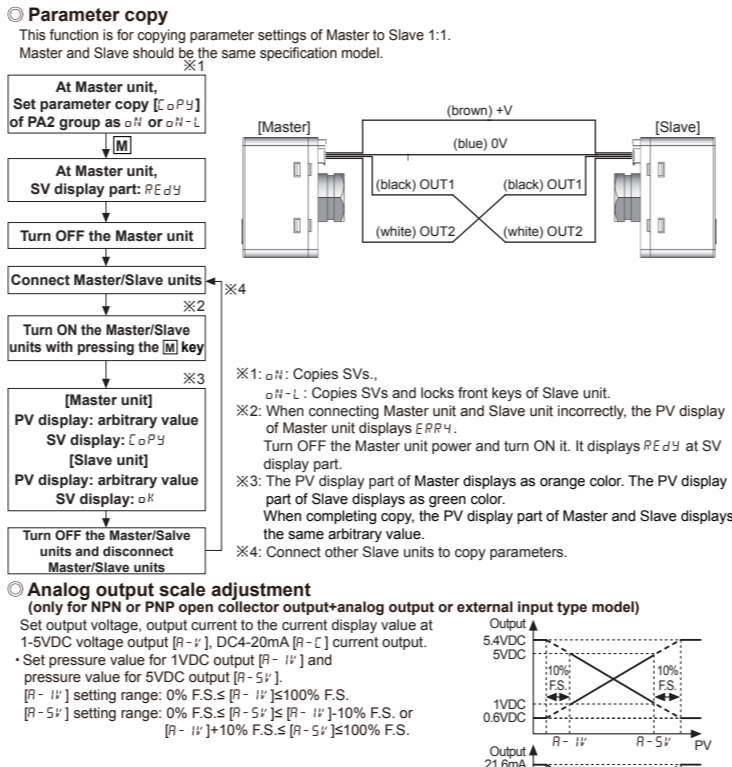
◎ Parameter copy
This function is for copying parameter settings of Master to Slave 1:1.
Master and Slave should be the same specification model.

※1
At Master unit, Set parameter copy [CoPY] of PA2 group as oN or oN-L

M

At Master unit, SV display part: REdY

Turn OFF the Master unit

Connect Master/Slave units

※4

※2
Turn ON the Master/Slave units with pressing the M key

※3
[Master unit]
PV display: arbitrary value
SV display: CoPY
[Slave unit]
PV display: arbitrary value
SV display: oK

Turn OFF the Master/Salve units and disconnect Master/Slave units

[Master]
(brown) +V
(blue) 0V
(black) OUT1
(black) OUT1
(white) OUT2
(white) OUT2
[Slave]

※1: oN: Copies SVs.,
oN-L : Copies SVs and locks front keys of Slave unit.
※2: When connecting Master unit and Slave unit incorrectly, the PV display of Master unit displays ERR4.
Turn OFF the Master unit power and turn ON it. It displays REdY at SV display part.
※3: The PV display part of Master displays as orange color. The PV display part of Slave displays as green color.
When completing copy, the PV display part of Master and Slave displays the same arbitrary value.
※4: Connect other Slave units to copy parameters.

◎ Analog output scale adjustment
(only for NPN or PNP open collector output+analog output or external input type model)
Set output voltage, output current to the current display value at 1-5VDC voltage output [A-V], DC4-20mA [A-C] current output.
· Set pressure value for 1VDC output [A- 1V] and pressure value for 5VDC output [A-5V].
[A- 1V] setting range: 0% F.S.≤ [A- 1V]≤100% F.S.
[A-5V] setting range: 0% F.S.≤ [A-5V]≤ [A- 1V]-10% F.S. or
[A- 1V]+10% F.S.≤ [A-5V]≤100% F.S.

Output
5.4VDC
5VDC
10% F.S
10% F.S
1VDC
0.6VDC
A- 1V
A-5V
PV
Output
21.6mA